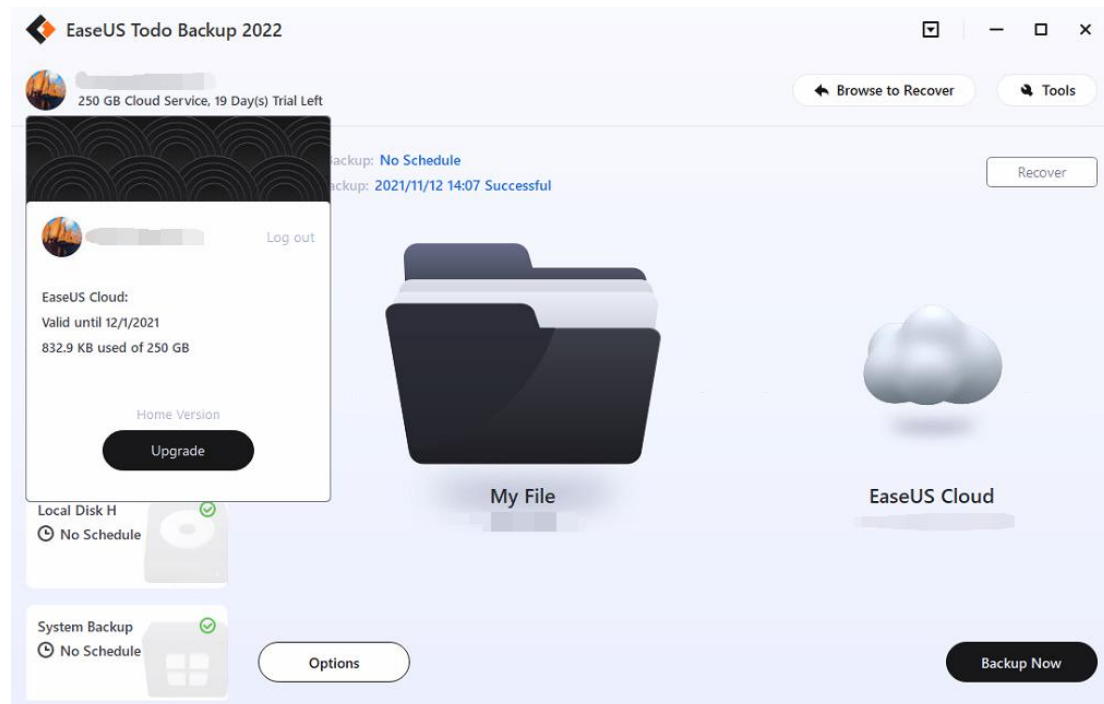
EaseUS Todo Backup 2022

250 GB Cloud Service, 19 Day(s) Trial Left

Browse to Recover

Tools

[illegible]ackup: No Schedule

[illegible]ackup: 2021/11/12 14:07 Successful

Recover

Log out

EaseUS Cloud:
Valid until 12/1/2021
832.9 KB used of 250 GB

Home Version

Upgrade

Local Disk H
No Schedule

System Backup
No Schedule

My File

EaseUS Cloud

Options

Backup Now